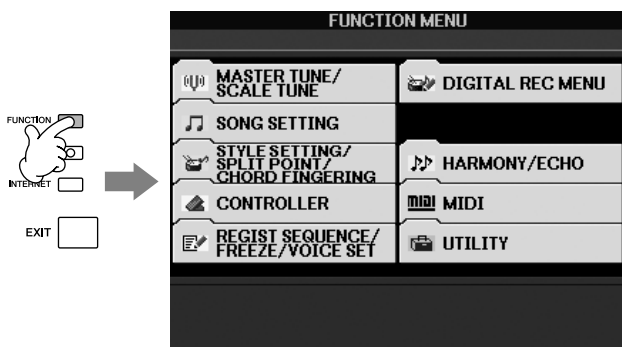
FUNCTION

INTERNET

EXIT

FUNCTION MENU

MASTER TUNE/ SCALE TUNE

DIGITAL REC MENU

SONG SETTING

STYLE SETTING/ SPLIT POINT/ CHORD FINGERING

HARMONY/ECHO

CONTROLLER

MIDI

MIDI

REGIST SEQUENCE/ FREEZE/VOICE SET

UTILITY